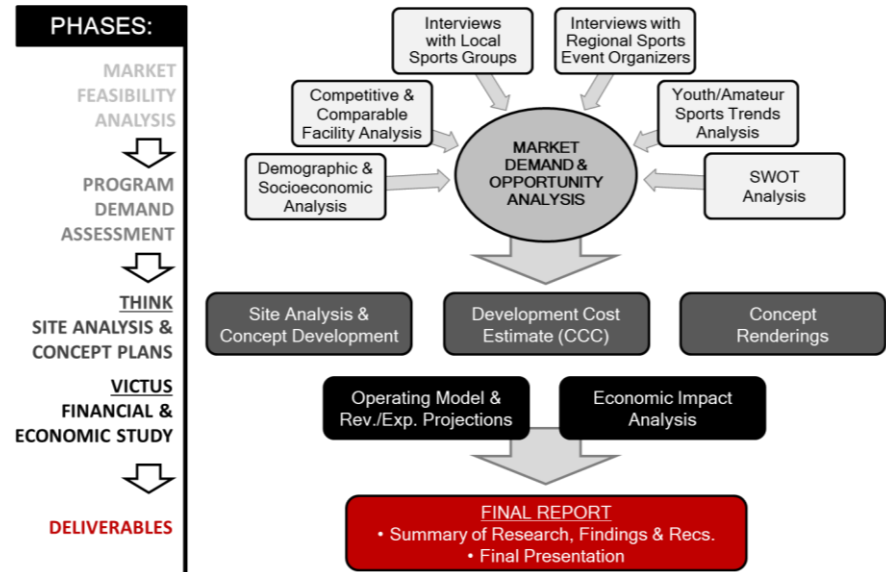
PHASES:

MARKET FEASIBILITY ANALYSIS

PROGRAM DEMAND ASSESSMENT

THINK
SITE ANALYSIS & CONCEPT PLANS

VICTUS
FINANCIAL & ECONOMIC STUDY

DELIVERABLES

Interviews with Local Sports Groups

Interviews with Regional Sports Event Organizers

Competitive & Comparable Facility Analysis

Youth/Amateur Sports Trends Analysis

Demographic & Socioeconomic Analysis

MARKET DEMAND & OPPORTUNITY ANALYSIS

SWOT Analysis

Site Analysis & Concept Development

Development Cost Estimate (CCC)

Concept Renderings

Operating Model & Rev./Exp. Projections

Economic Impact Analysis

FINAL REPORT
• Summary of Research, Findings & Recs.
• Final Presentation